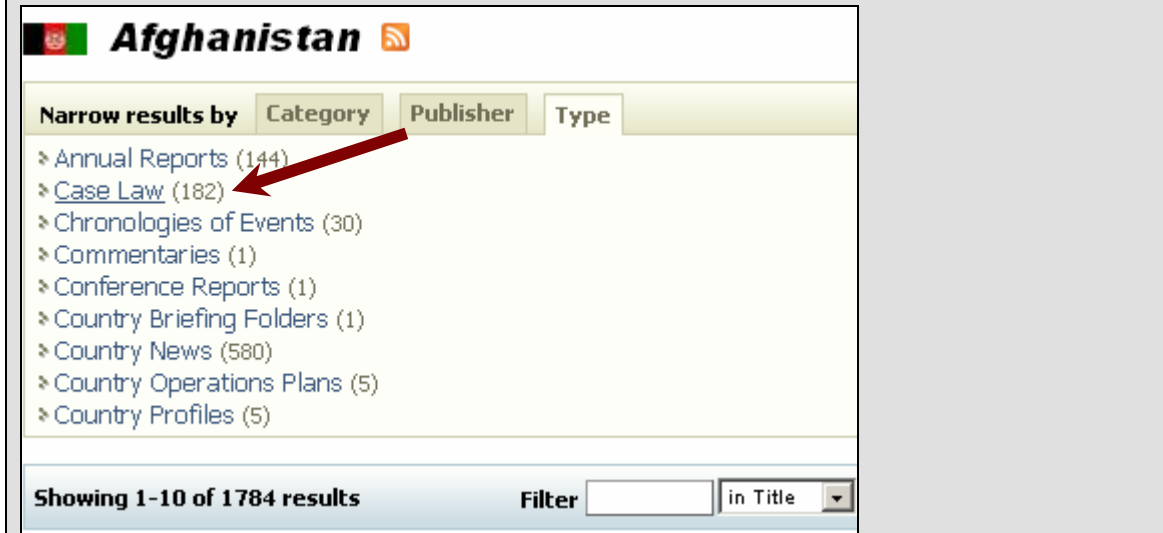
Afghanistan

Narrow results by Category Publisher Type

Annual Reports (144)
Case Law (182)
Chronologies of Events (30)
Commentaries (1)
Conference Reports (1)
Country Briefing Folders (1)
Country News (580)
Country Operations Plans (5)
Country Profiles (5)

Showing 1-10 of 1784 results

Filter in Title